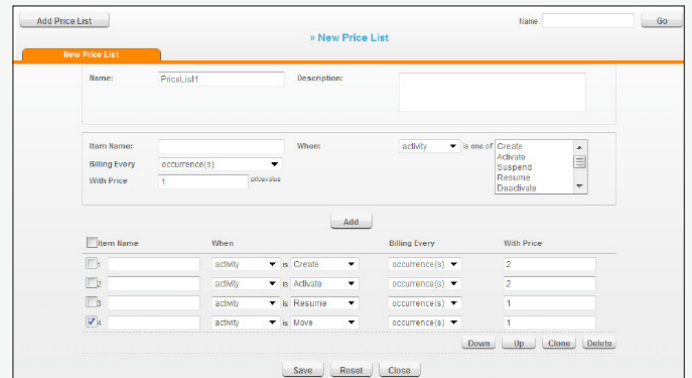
Add Price List

Name:

Go

» New Price List

New Price List

Name: PriceList1

Description:

Item Name:

When: activity is one of Create Activate Suspend Resume Deactivate

Billing Every occurrence(s)

With Price 1 price/unit

Add

| Item Name | When | | | Billing Every | With Price |
|---|---|---|---|---|---|
| 1 | activity | is | Create | occurrence(s) | 2 |
| 2 | activity | is | Activate | occurrence(s) | 2 |
| 3 | activity | is | Resume | occurrence(s) | 1 |
| 4 | activity | is | Move | occurrence(s) | 1 |

Down Up Clone Delete

Save Reset Close